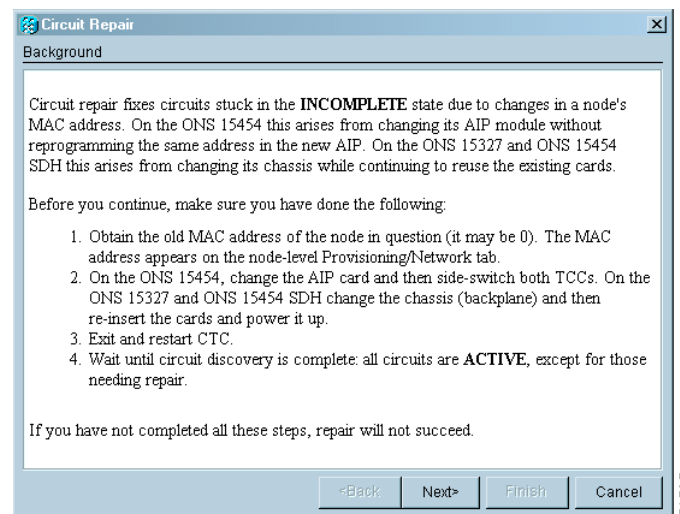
Circuit Repair

Background

Circuit repair fixes circuits stuck in the **INCOMPLETE** state due to changes in a node's MAC address. On the ONS 15454 this arises from changing its AIP module without reprogramming the same address in the new AIP. On the ONS 15327 and ONS 15454 SDH this arises from changing its chassis while continuing to reuse the existing cards.

Before you continue, make sure you have done the following:

1. Obtain the old MAC address of the node in question (it may be 0). The MAC address appears on the node-level Provisioning/Network tab.
2. On the ONS 15454, change the AIP card and then side-switch both TCCs. On the ONS 15327 and ONS 15454 SDH change the chassis (backplane) and then re-insert the cards and power it up.
3. Exit and restart CTC.
4. Wait until circuit discovery is complete: all circuits are **ACTIVE**, except for those needing repair.

If you have not completed all these steps, repair will not succeed.

<Back Next> Finish Cancel